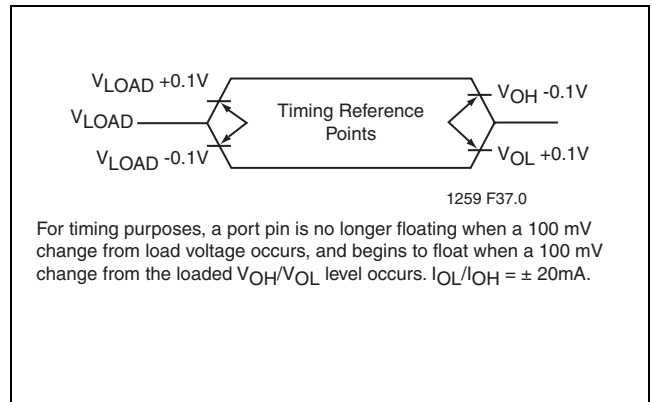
$V_{LOAD}$ +0.1V
$V_{LOAD}$
$V_{LOAD}$ -0.1V

Timing Reference Points

$V_{OH}$ -0.1V
$V_{OL}$ +0.1V

1259 F37.0

For timing purposes, a port pin is no longer floating when a 100 mV change from load voltage occurs, and begins to float when a 100 mV change from the loaded $V_{OH}$/$V_{OL}$ level occurs. $I_{OL}$/$I_{OH}$ = ± 20mA.